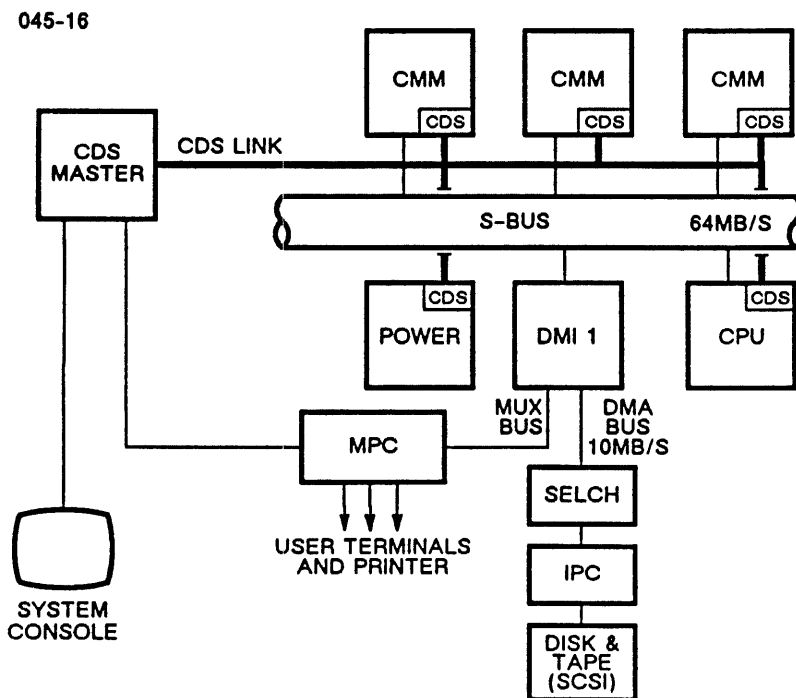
045-16

CMM
CDS

CMM
CDS

CMM
CDS

CDS
MASTER

CDS LINK

S-BUS

64MB/S

CDS
POWER

DMI 1

CDS
CPU

MUX
BUS

DMA
BUS
10MB/S

MPC

SELCH

USER TERMINALS
AND PRINTER

IPC

SYSTEM
CONSOLE

DISK &
TAPE
(SCSI)